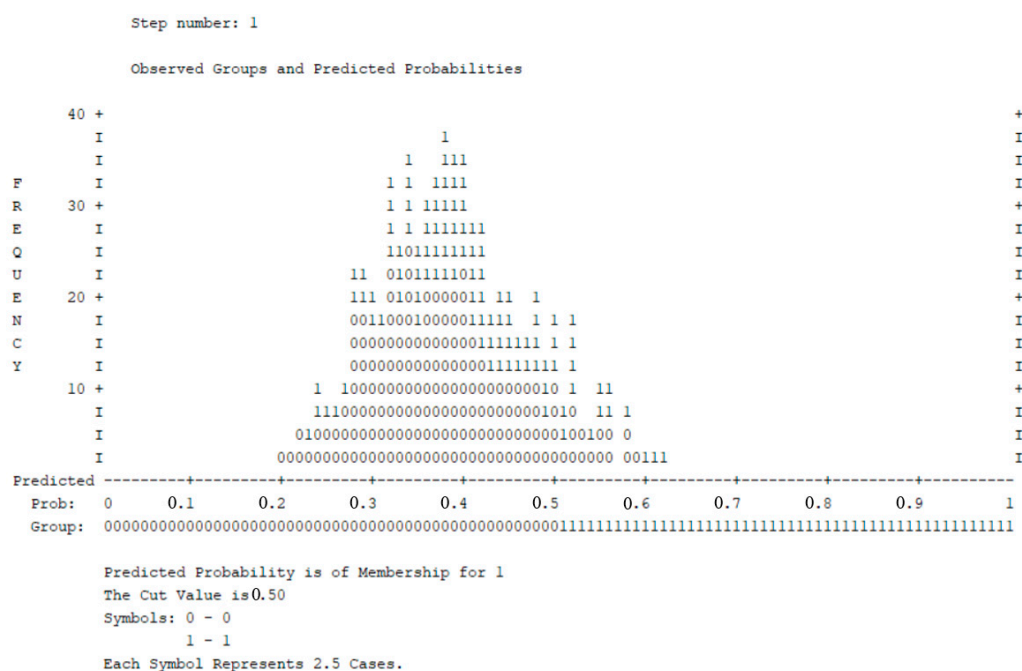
Step number: 1

Observed Groups and Predicted Probabilities

40 + +
I 1 I
I 1 111 I
F I 1 1 1111 I
R 30 + 1 1 11111 +
E I 1 1 1111111 I
Q I 11011111111 I
U I 11 01011111011 I
E 20 + 111 01010000011 11 1 +
N I 001100010000011111 1 1 1 I
C I 0000000000000001111111 1 1 I
Y I 00000000000000011111111 1 I
10 + 1 10000000000000000000000010 1 11 +
I 1110000000000000000000000001010 11 1 I
I 0100000000000000000000000000000100100 0 I
I 000000000000000000000000000000000000000 00111 I
Predicted ---------+---------+---------+---------+---------+---------+---------+---------+---------+----------
Prob: 0 0.1 0.2 0.3 0.4 0.5 0.6 0.7 0.8 0.9 1
Group: 000000000000000000000000000000000000000000000000000011111111111111111111111111111111111111111111111111

Predicted Probability is of Membership for 1
The Cut Value is 0.50
Symbols: 0 - 0
1 - 1
Each Symbol Represents 2.5 Cases.